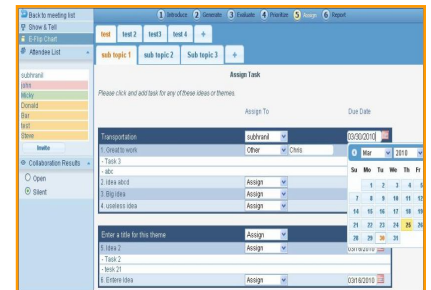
Back to meeting list
Show & Tell
E-Flip Chart
Attendee List

subhranil
john
Micky
Donald
Bar
test
Steve
Invite

Collaboration Results
Open
Silent

1 Introduce 2 Generate 3 Evaluate 4 Prioritize 5 Assign 6 Report

test | test 2 | test3 | test 4 | +

sub topic 1 | sub topic 2 | Sub topic 3 | +

Assign Task

Please click and add task for any of these ideas or themes.

Assign To | Due Date

Transportation | subhranil | 03/30/2010
1. Great to work | Other | Chris
- Task 3
- abc
2. idea abcd | Assign
3. Big idea | Assign
4. useless idea | Assign

| Mar | 2010 |
| Su | Mo | Tu | We | Th | Fr |
|---|---|---|---|---|---|
| | 1 | 2 | 3 | 4 | 5 |
| 7 | 8 | 9 | 10 | 11 | 12 |
| 14 | 15 | 16 | 17 | 18 | 19 |
| 21 | 22 | 23 | 24 | 25 | 26 |
| 28 | 29 | 30 | 31 | | |

Enter a title for this theme | Assign
5. Idea 2 | Assign | 03/18/2010
- Task 2
- task 21
6. Entere idea | Assign | 03/18/2010